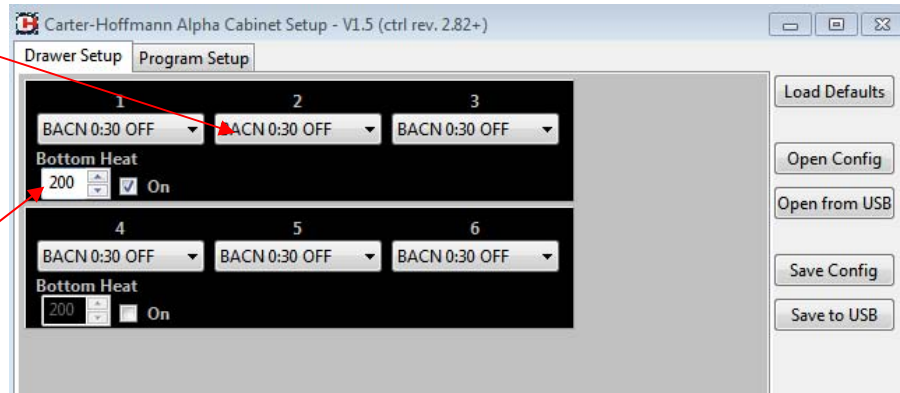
Carter-Hoffmann Alpha Cabinet Setup - V1.5 (ctrl rev. 2.82+)

Drawer Setup | Program Setup

1
BACN 0:30 OFF
2
BACN 0:30 OFF
3
BACN 0:30 OFF
Bottom Heat
200
On

4
BACN 0:30 OFF
5
BACN 0:30 OFF
6
BACN 0:30 OFF
Bottom Heat
200
On

Load Defaults
Open Config
Open from USB
Save Config
Save to USB